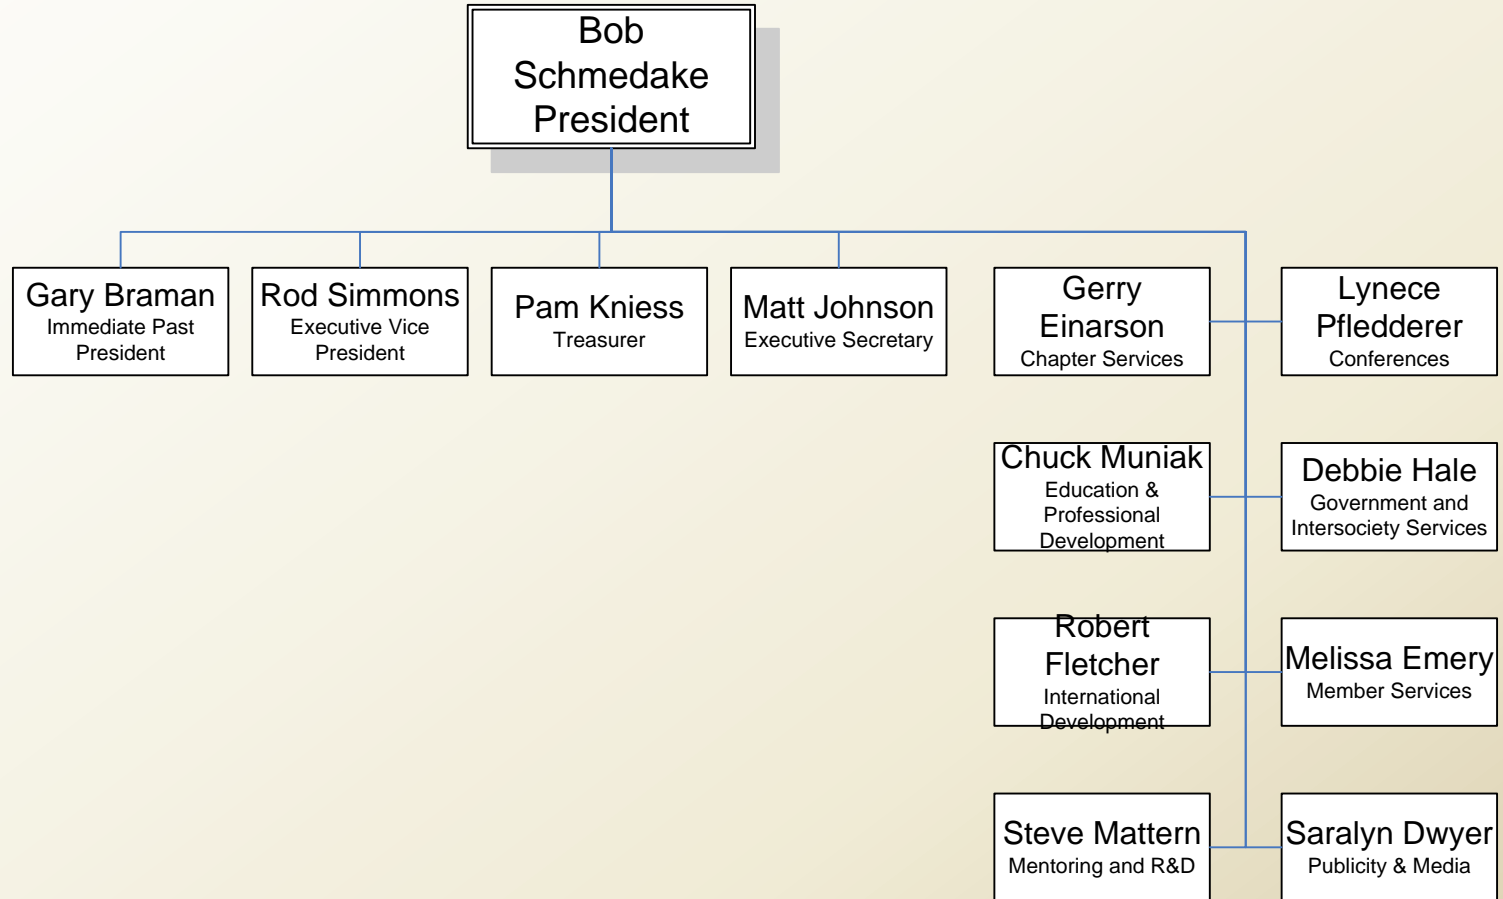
Bob Schmedake
President

Gary Braman
Immediate Past President

Rod Simmons
Executive Vice President

Pam Kniess
Treasurer

Matt Johnson
Executive Secretary

Gerry Einarson
Chapter Services

Lynece Pfledderer
Conferences

Chuck Muniak
Education & Professional Development

Debbie Hale
Government and Intersociety Services

Robert Fletcher
International Development

Melissa Emery
Member Services

Steve Mattern
Mentoring and R&D

Saralyn Dwyer
Publicity & Media